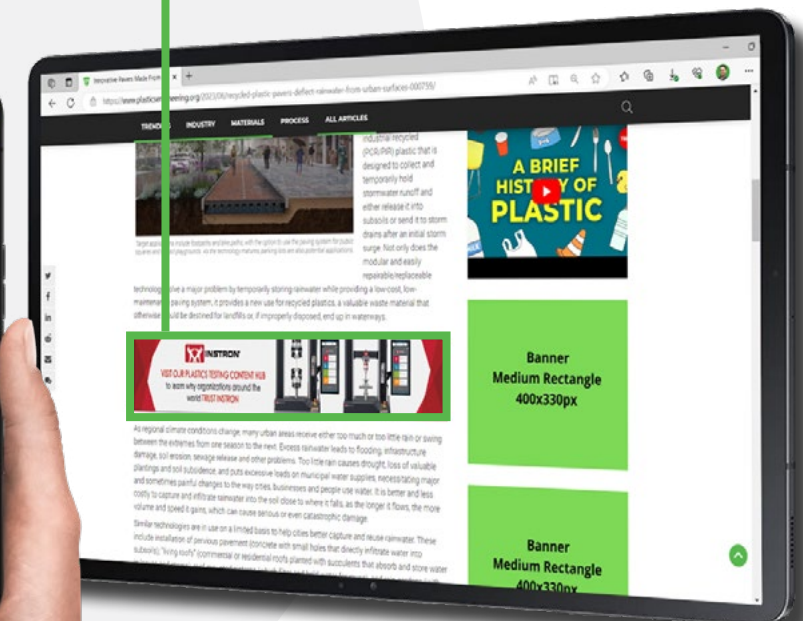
Innovative Pavers Made From

https://www.plasticsengineering.org/2023/06/recycled-plastic-pavers-defect-rainwater-from-urban-surfaces-000759/

TRENDS INDUSTRY MATERIALS PROCESS ALL ARTICLES

industrial recycled (PCR/PIR) plastic that is designed to collect and temporarily hold stormwater runoff and either release it into subsoils or send it to storm drains after an initial storm surge. Not only does the modular and easily repairable/replaceable

technology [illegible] a major problem by temporarily storing rainwater while providing a low-cost, low-maintenance paving system, it provides a new use for recycled plastics, a valuable waste material that otherwise would be destined for landfills or, if improperly disposed, end up in waterways.

A BRIEF HISTORY OF PLASTIC

INSTRON

VISIT OUR PLASTICS TESTING CONTENT HUB to learn why organizations around the world TRUST INSTRON

Banner
Medium Rectangle
400x330px

As regional climate conditions change, many urban areas receive either too much or too little rain or swing between the extremes from one season to the next. Excess rainwater leads to flooding, infrastructure damage, soil erosion, sewage release and other problems. Too little rain causes drought, loss of valuable plantings and soil subsidence, and puts excessive loads on municipal water supplies, necessitating major and sometimes painful changes to the way cities, businesses and people use water. It is better and less costly to capture and infiltrate rainwater into the soil close to where it falls, as the longer it flows, the more volume and speed it gains, which can cause serious or even catastrophic damage.

Similar technologies are in use on a limited basis to help cities better capture and reuse rainwater. These include installation of pervious pavement (concrete with small holes that directly infiltrate water into subsoils), "living roofs" (commercial or residential roofs planted with succulents that absorb and store water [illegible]

Banner
Medium Rectangle
400x330px